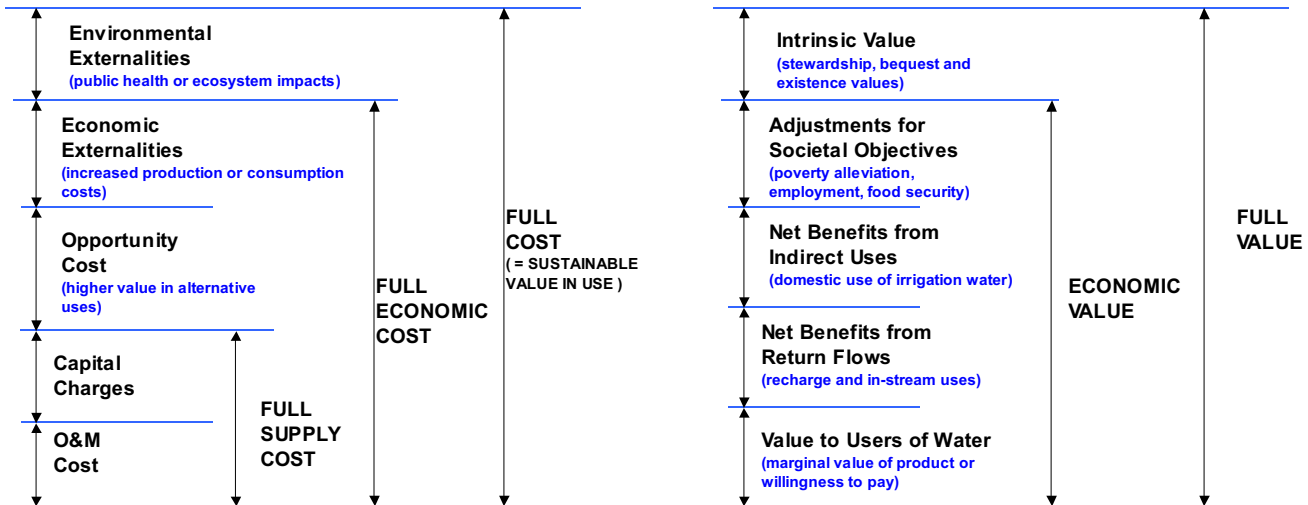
Environmental Externalities
(public health or ecosystem impacts)

Economic Externalities
(increased production or consumption costs)

Opportunity Cost
(higher value in alternative uses)

Capital Charges

O&M Cost

FULL SUPPLY COST

FULL ECONOMIC COST

FULL COST
( = SUSTAINABLE VALUE IN USE )

Intrinsic Value
(stewardship, bequest and existence values)

Adjustments for Societal Objectives
(poverty alleviation, employment, food security)

Net Benefits from Indirect Uses
(domestic use of irrigation water)

Net Benefits from Return Flows
(recharge and in-stream uses)

Value to Users of Water
(marginal value of product or willingness to pay)

ECONOMIC VALUE

FULL VALUE